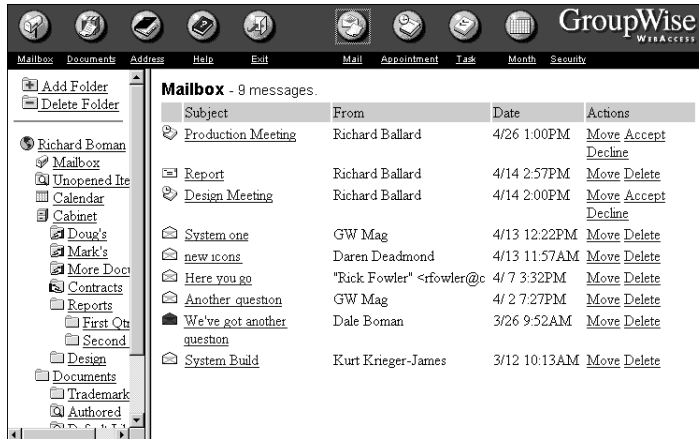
Mailbox Documents Address Help Exit Mail Appointment Task Month Security

GroupWise WebAccess

Add Folder
Delete Folder

Richard Boman
Mailbox
Unopened Ite
Calendar
Cabinet
Doug's
Mark's
More Docu
Contracts
Reports
First Qtr
Second
Design
Documents
Trademark
Authored

Mailbox - 9 messages.

| Subject | From | Date | Actions |
|---|---|---|---|
| Production Meeting | Richard Ballard | 4/26 1:00PM | Move Accept Decline |
| Report | Richard Ballard | 4/14 2:57PM | Move Delete |
| Design Meeting | Richard Ballard | 4/14 2:00PM | Move Accept Decline |
| System one | GW Mag | 4/13 12:22PM | Move Delete |
| new icons | Daren Deadmond | 4/13 11:57AM | Move Delete |
| Here you go | "Rick Fowler" <rfowler@c | 4/ 7 3:32PM | Move Delete |
| Another question | GW Mag | 4/ 2 7:27PM | Move Delete |
| We've got another question | Dale Boman | 3/26 9:52AM | Move Delete |
| System Build | Kurt Krieger-James | 3/12 10:13AM | Move Delete |